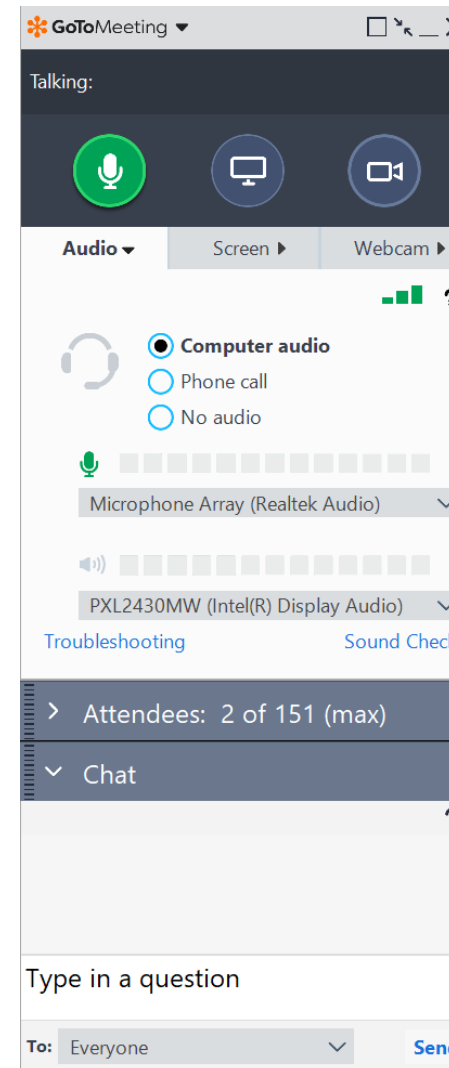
GoToMeeting

Talking:

Audio
Screen
Webcam

Computer audio
Phone call
No audio

Microphone Array (Realtek Audio)

PXL2430MW (Intel(R) Display Audio)

Troubleshooting
Sound Check

Attendees: 2 of 151 (max)

Chat

Type in a question

To: Everyone
Send